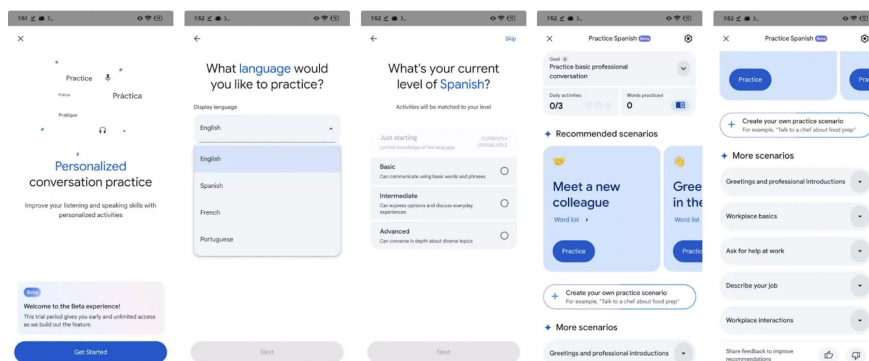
1:51

Practice
Práctica
Pratica
Pratique

Personalized conversation practice

Improve your listening and speaking skills with personalized activities

Beta
Welcome to the Beta experience!
This trial period gives you early and unlimited access as we build out the feature.

Get Started

1:52

What language would you like to practice?

Display language

English

English

Spanish

French

Portuguese

Next

1:52

Skip

What's your current level of Spanish?

Activities will be matched to your level

Just starting
Limited knowledge of the language
CURRENTLY UNAVAILABLE

Basic
Can communicate using basic words and phrases

Intermediate
Can express opinions and discuss everyday experiences

Advanced
Can converse in depth about diverse topics

Next

1:52

Practice Spanish Beta

Goal
Practice basic professional conversation

Daily activities
0/3

Words practiced
0

Recommended scenarios

Meet a new colleague

Word list

Practice

Gree in the

Word list

Practic

Create your own practice scenario
For example, "Talk to a chef about food prep"

More scenarios

Greetings and professional introductions

1:52

Practice Spanish Beta

Practice

Pra

Create your own practice scenario
For example, "Talk to a chef about food prep"

More scenarios

Greetings and professional introductions

Workplace basics

Ask for help at work

Describe your job

Workplace interactions

Share feedback to improve recommendations